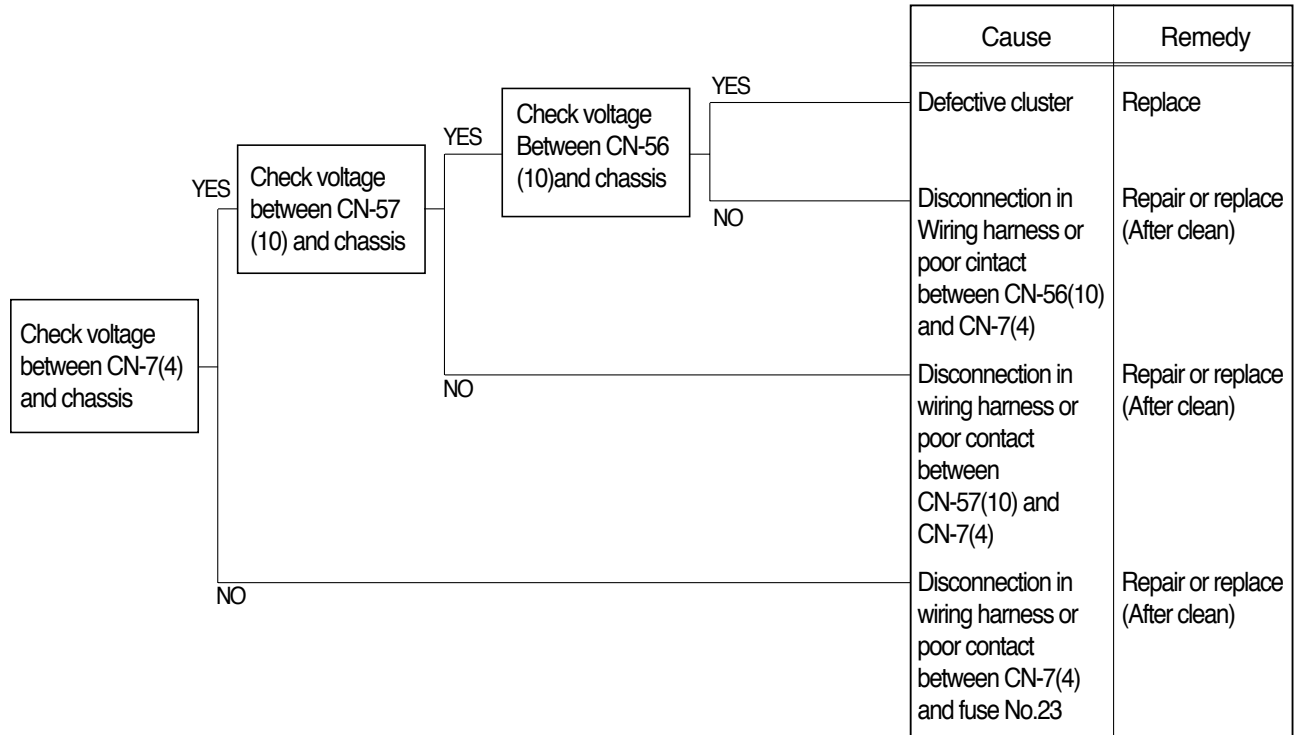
Check voltage between CN-7(4) and chassis

YES

Check voltage between CN-57 (10) and chassis

YES

Check voltage Between CN-56 (10)and chassis

YES

NO

NO

NO

| Cause | Remedy |
|---|---|
| Defective cluster | Replace |
| Disconnection in Wiring harness or poor cintact between CN-56(10) and CN-7(4) | Repair or replace (After clean) |
| Disconnection in wiring harness or poor contact between CN-57(10) and CN-7(4) | Repair or replace (After clean) |
| Disconnection in wiring harness or poor contact between CN-7(4) and fuse No.23 | Repair or replace (After clean) |